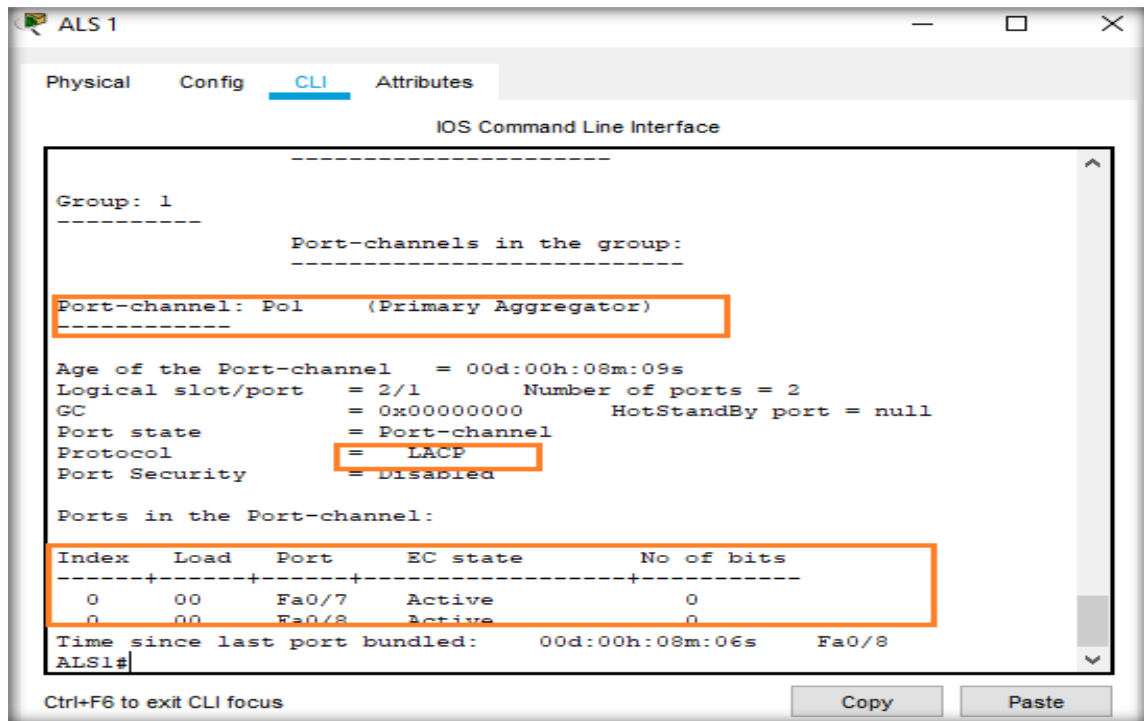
ALS 1

Physical Config CLI Attributes

IOS Command Line Interface

----------------------

Group: 1
----------
Port-channels in the group:
---------------------------

Port-channel: Po1 (Primary Aggregator)
------------

Age of the Port-channel = 00d:00h:08m:09s
Logical slot/port = 2/1 Number of ports = 2
GC = 0x00000000 HotStandBy port = null
Port state = Port-channel
Protocol = LACP
Port Security = Disabled

Ports in the Port-channel:

| Index | Load | Port | EC state | No of bits |
|---|---|---|---|---|
| 0 | 00 | Fa0/7 | Active | 0 |
| 0 | 00 | Fa0/8 | Active | 0 |

Time since last port bundled: 00d:00h:08m:06s Fa0/8
ALS1#

Ctrl+F6 to exit CLI focus

Copy Paste